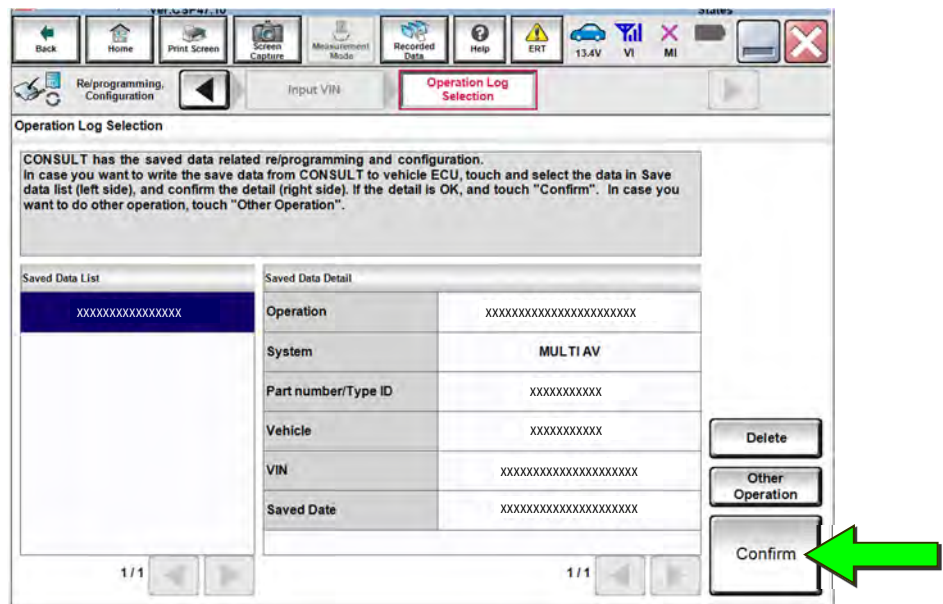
Back Home Print Screen Screen Capture Measurement Mode Recorded Data Help ERT 13.4V VI MI

Re/programming, Configuration

Input VIN

Operation Log Selection

Operation Log Selection

CONSULT has the saved data related re/programming and configuration.
In case you want to write the save data from CONSULT to vehicle ECU, touch and select the data in Save data list (left side), and confirm the detail (right side). If the detail is OK, and touch "Confirm". In case you want to do other operation, touch "Other Operation".

Saved Data List

XXXXXXXXXXXXXXXX

Saved Data Detail

| | |
|---|---|
| Operation | XXXXXXXXXXXXXXXXXXXXXXXX |
| System | MULTI AV |
| Part number/Type ID | XXXXXXXXXXX |
| Vehicle | XXXXXXXXXXX |
| VIN | XXXXXXXXXXXXXXXXXXXXXX |
| Saved Date | XXXXXXXXXXXXXXXXXXXXXX |

1/1

1/1

Delete

Other Operation

Confirm